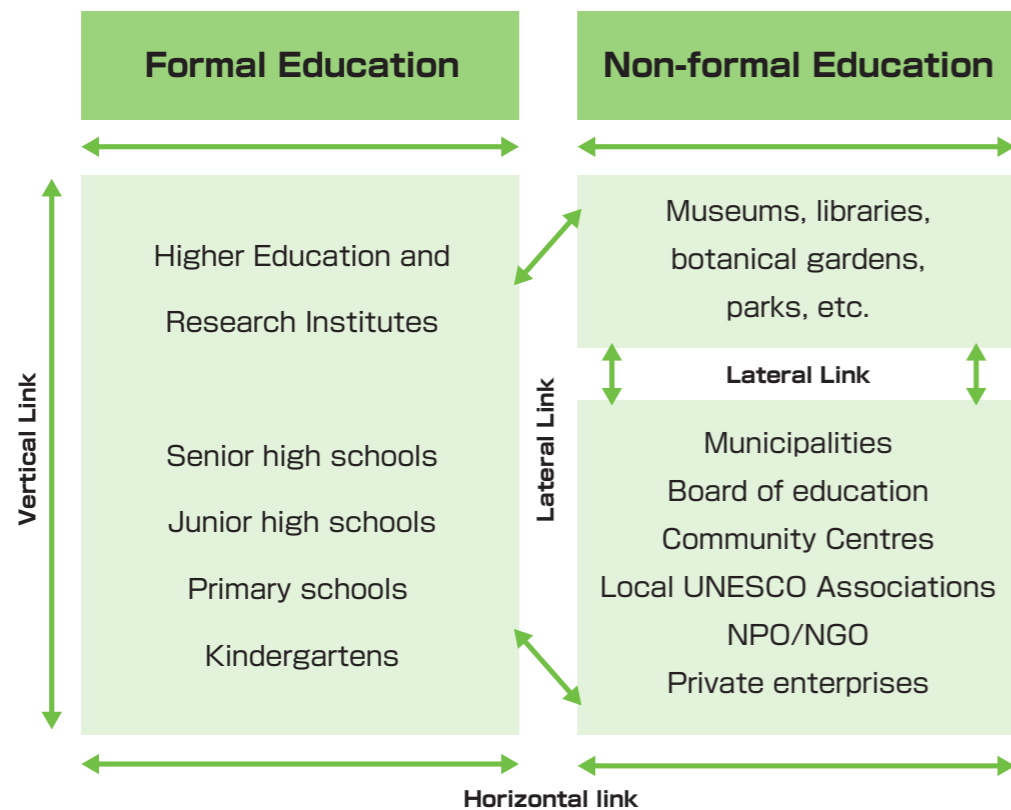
Formal Education

Non-formal Education

Vertical Link

Higher Education and Research Institutes

Senior high schools

Junior high schools

Primary schools

Kindergartens

Lateral Link

Museums, libraries, botanical gardens, parks, etc.

Lateral Link

Municipalities

Board of education

Community Centres

Local UNESCO Associations

NPO/NGO

Private enterprises

Horizontal link